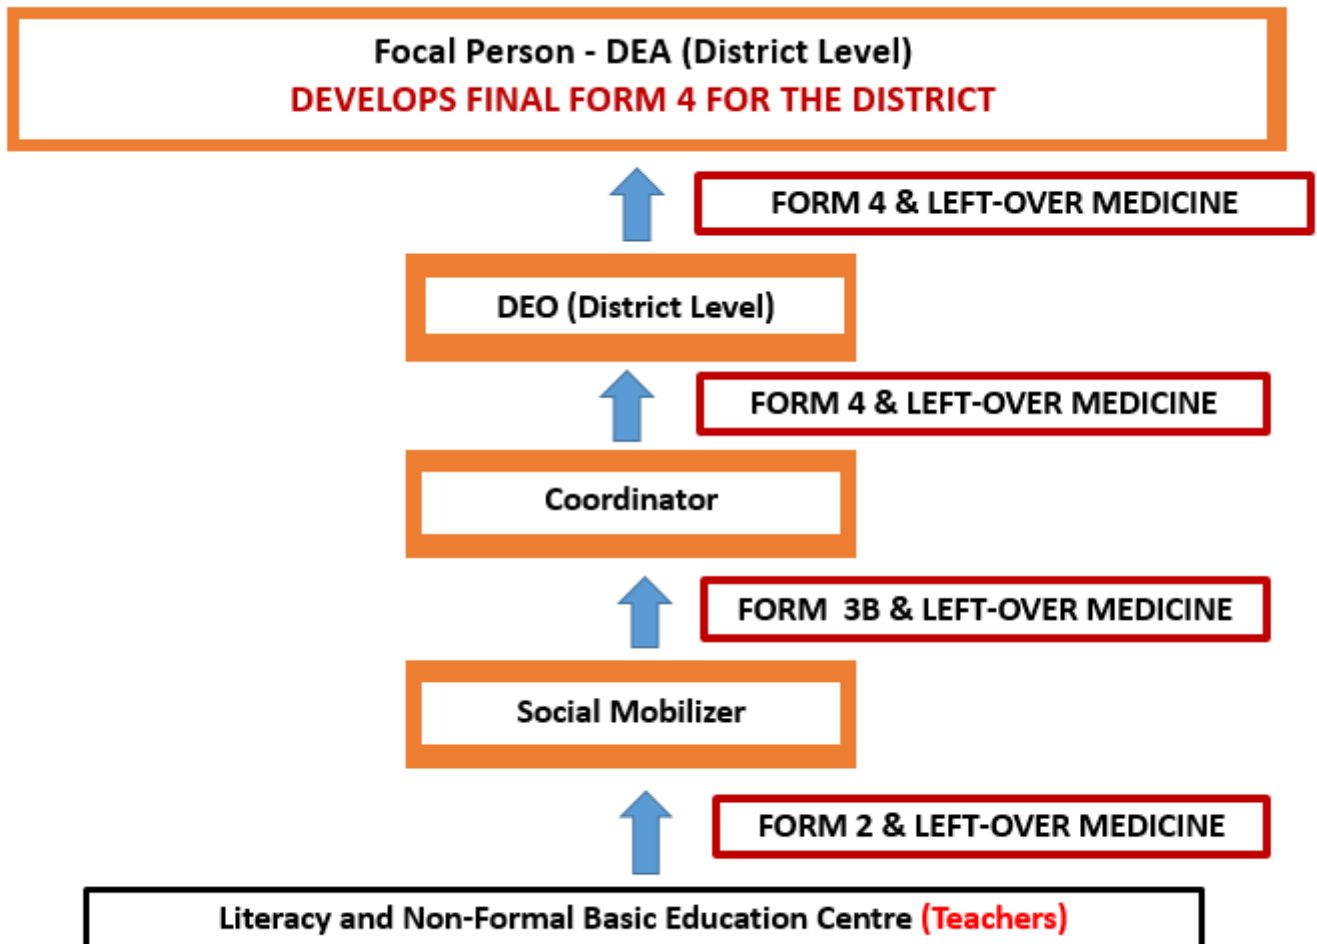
Focal Person - DEA (District Level)
DEVELOPS FINAL FORM 4 FOR THE DISTRICT

FORM 4 & LEFT-OVER MEDICINE

DEO (District Level)

FORM 4 & LEFT-OVER MEDICINE

Coordinator

FORM 3B & LEFT-OVER MEDICINE

Social Mobilizer

FORM 2 & LEFT-OVER MEDICINE

Literacy and Non-Formal Basic Education Centre (Teachers)